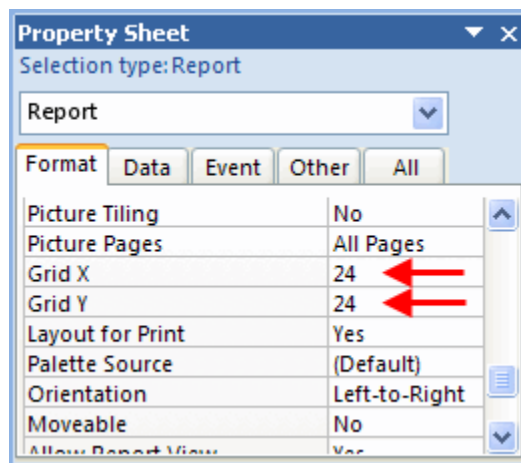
Property Sheet
Selection type: Report

Report

Format | Data | Event | Other | All

| | |
|---|---|
| Picture Tiling | No |
| Picture Pages | All Pages |
| Grid X | 24 |
| Grid Y | 24 |
| Layout for Print | Yes |
| Palette Source | (Default) |
| Orientation | Left-to-Right |
| Moveable | No |
| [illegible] | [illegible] |